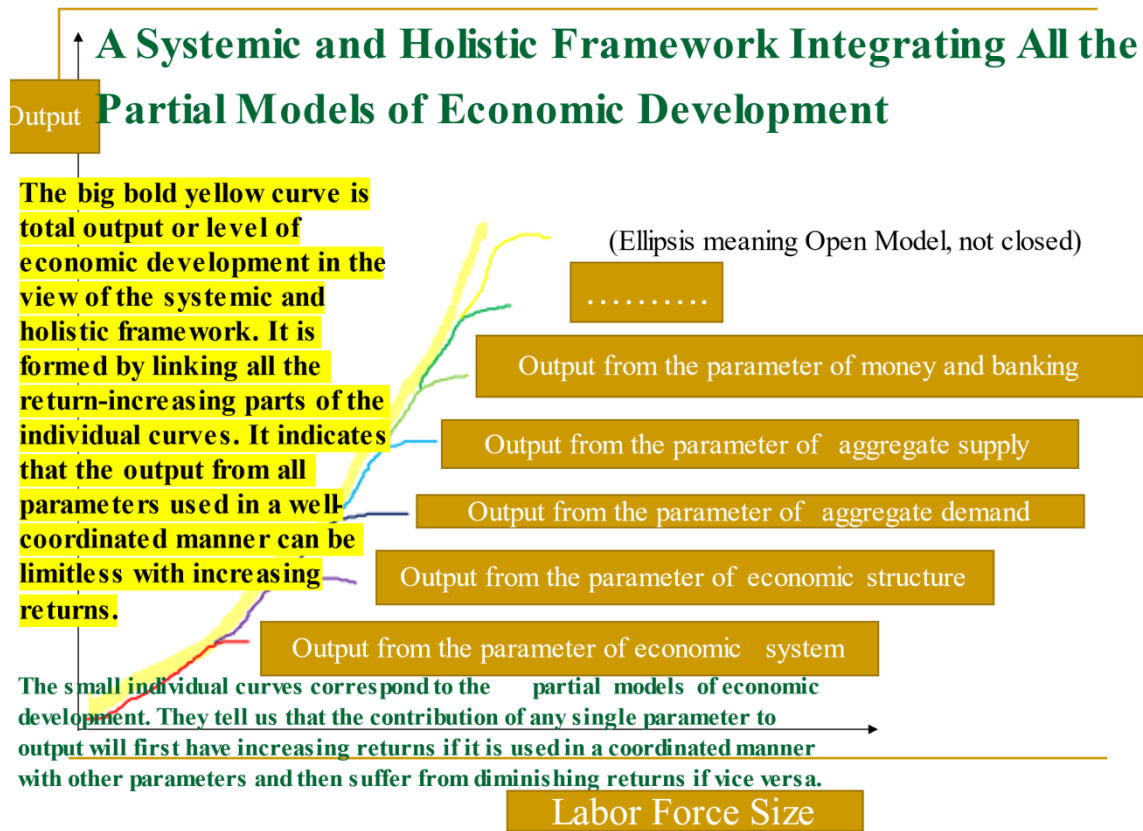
A Systemic and Holistic Framework Integrating All the Partial Models of Economic Development

Output

The big bold yellow curve is total output or level of economic development in the view of the systemic and holistic framework. It is formed by linking all the return-increasing parts of the individual curves. It indicates that the output from all parameters used in a well-coordinated manner can be limitless with increasing returns.

(Ellipsis meaning Open Model, not closed)

……….

Output from the parameter of money and banking

Output from the parameter of aggregate supply

Output from the parameter of aggregate demand

Output from the parameter of economic structure

Output from the parameter of economic system

The small individual curves correspond to the partial models of economic development. They tell us that the contribution of any single parameter to output will first have increasing returns if it is used in a coordinated manner with other parameters and then suffer from diminishing returns if vice versa.

Labor Force Size